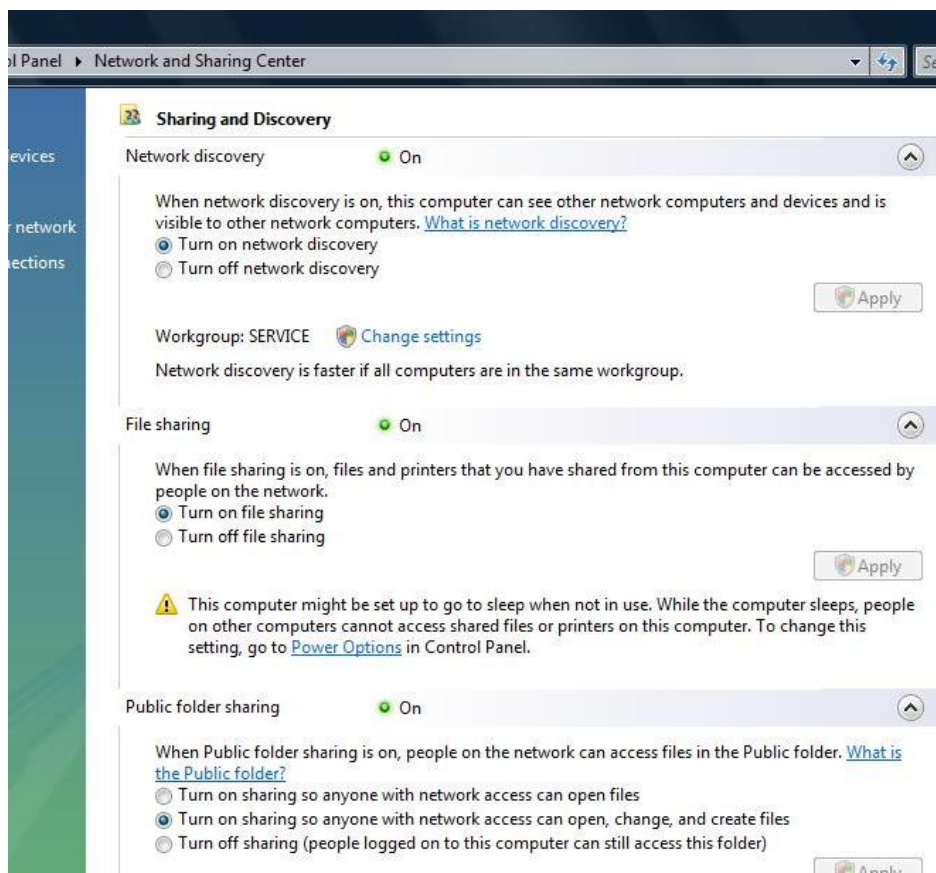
ol Panel ▸ Network and Sharing Center

Se

evices

r network

ections

Sharing and Discovery

Network discovery ● On

When network discovery is on, this computer can see other network computers and devices and is visible to other network computers. What is network discovery?

Turn on network discovery

Turn off network discovery

Apply

Workgroup: SERVICE Change settings

Network discovery is faster if all computers are in the same workgroup.

File sharing ● On

When file sharing is on, files and printers that you have shared from this computer can be accessed by people on the network.

Turn on file sharing

Turn off file sharing

Apply

This computer might be set up to go to sleep when not in use. While the computer sleeps, people on other computers cannot access shared files or printers on this computer. To change this setting, go to Power Options in Control Panel.

Public folder sharing ● On

When Public folder sharing is on, people on the network can access files in the Public folder. What is the Public folder?

Turn on sharing so anyone with network access can open files

Turn on sharing so anyone with network access can open, change, and create files

Turn off sharing (people logged on to this computer can still access this folder)

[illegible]